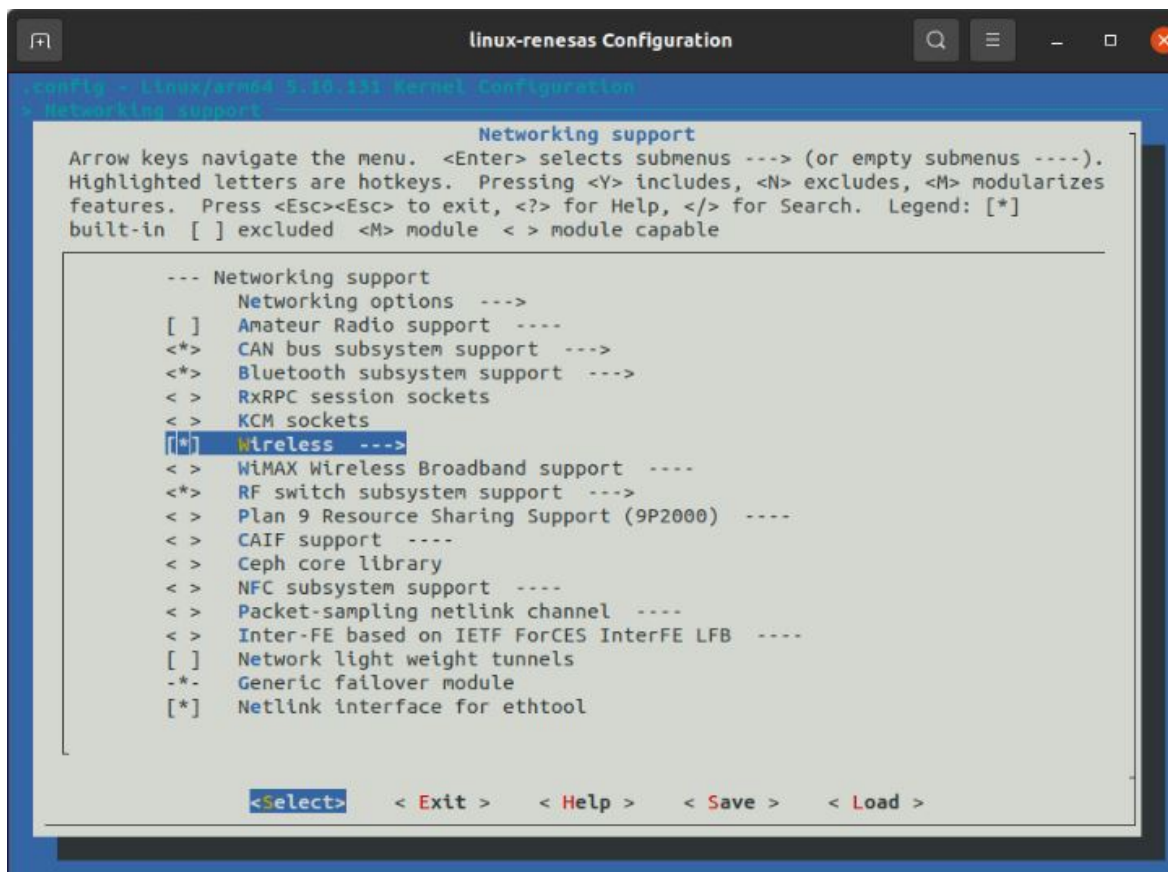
linux-renesas Configuration

.config - Linux/arm64 5.10.151 Kernel Configuration
> Networking support

Networking support
Arrow keys navigate the menu. <Enter> selects submenus ---> (or empty submenus ----). Highlighted letters are hotkeys. Pressing <Y> includes, <N> excludes, <M> modularizes features. Press <Esc><Esc> to exit, <?> for Help, </> for Search. Legend: [*] built-in [ ] excluded <M> module < > module capable

--- Networking support
Networking options --->
[ ] Amateur Radio support ----
<*> CAN bus subsystem support --->
<*> Bluetooth subsystem support --->
< > RxRPC session sockets
< > KCM sockets
[*] Wireless --->
< > WiMAX Wireless Broadband support ----
<*> RF switch subsystem support --->
< > Plan 9 Resource Sharing Support (9P2000) ----
< > CAIF support ----
< > Ceph core library
< > NFC subsystem support ----
< > Packet-sampling netlink channel ----
< > Inter-FE based on IETF ForCES InterFE LFB ----
[ ] Network light weight tunnels
-*- Generic failover module
[*] Netlink interface for ethtool

<Select> < Exit > < Help > < Save > < Load >